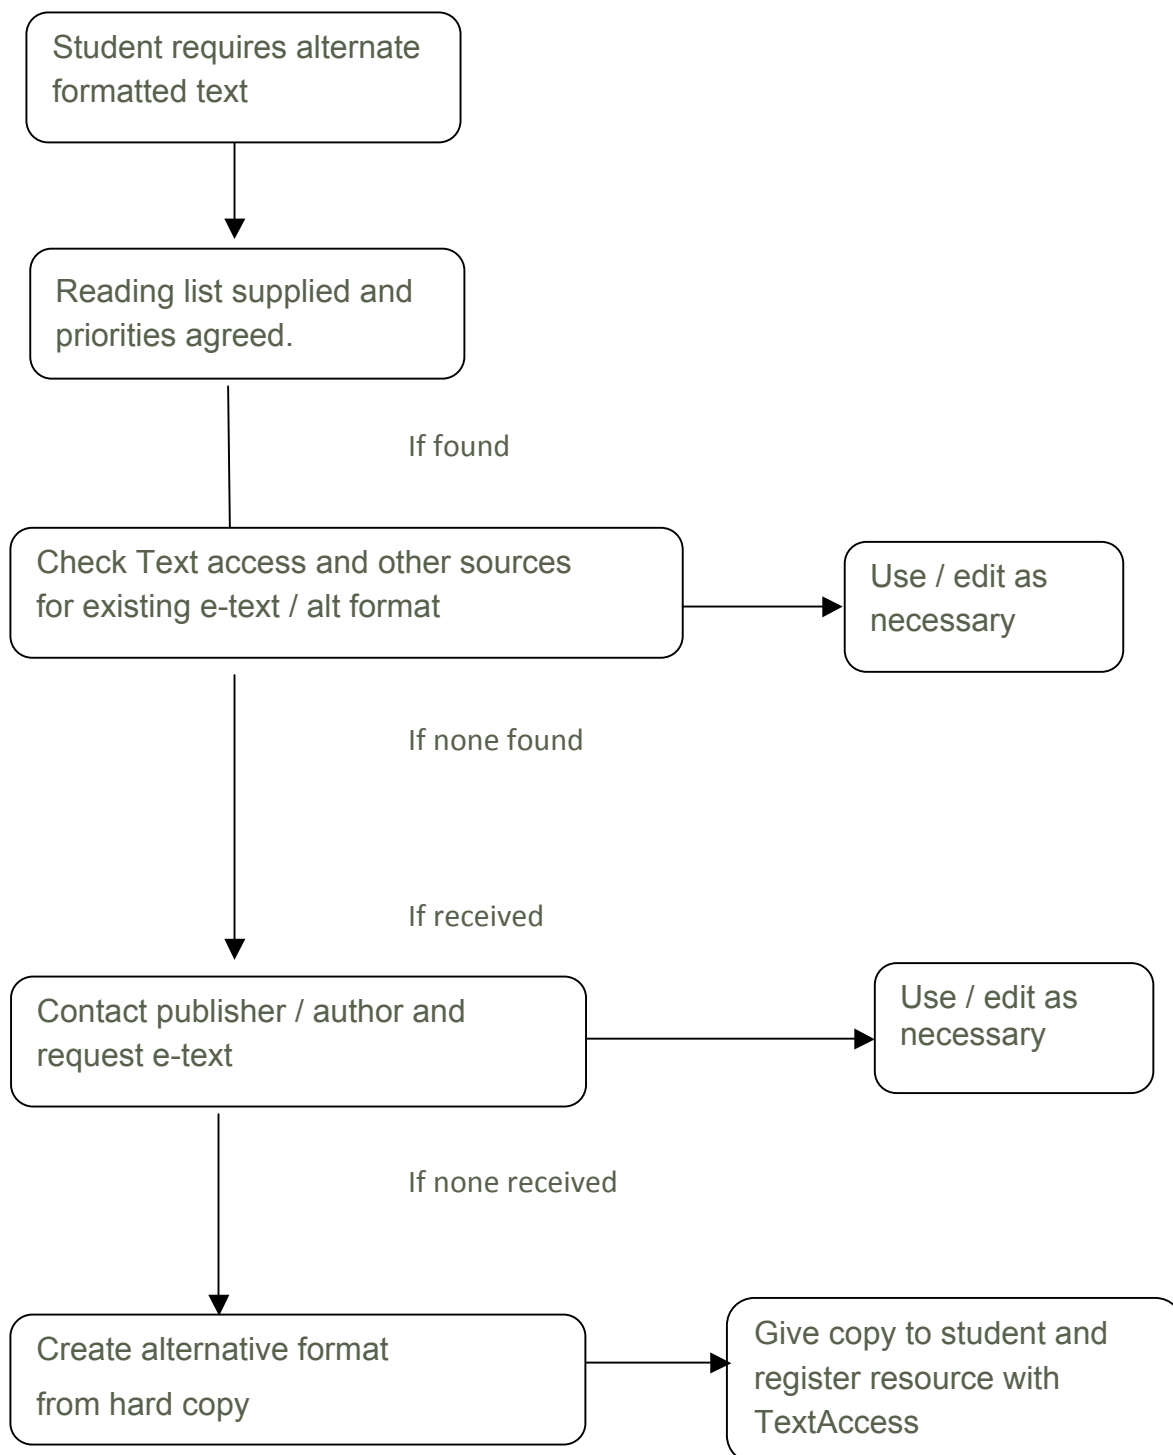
Student requires alternate formatted text

Reading list supplied and priorities agreed.

If found

Check Text access and other sources for existing e-text / alt format

Use / edit as necessary

If none found

If received

Contact publisher / author and request e-text

Use / edit as necessary

If none received

Create alternative format from hard copy

Give copy to student and register resource with TextAccess